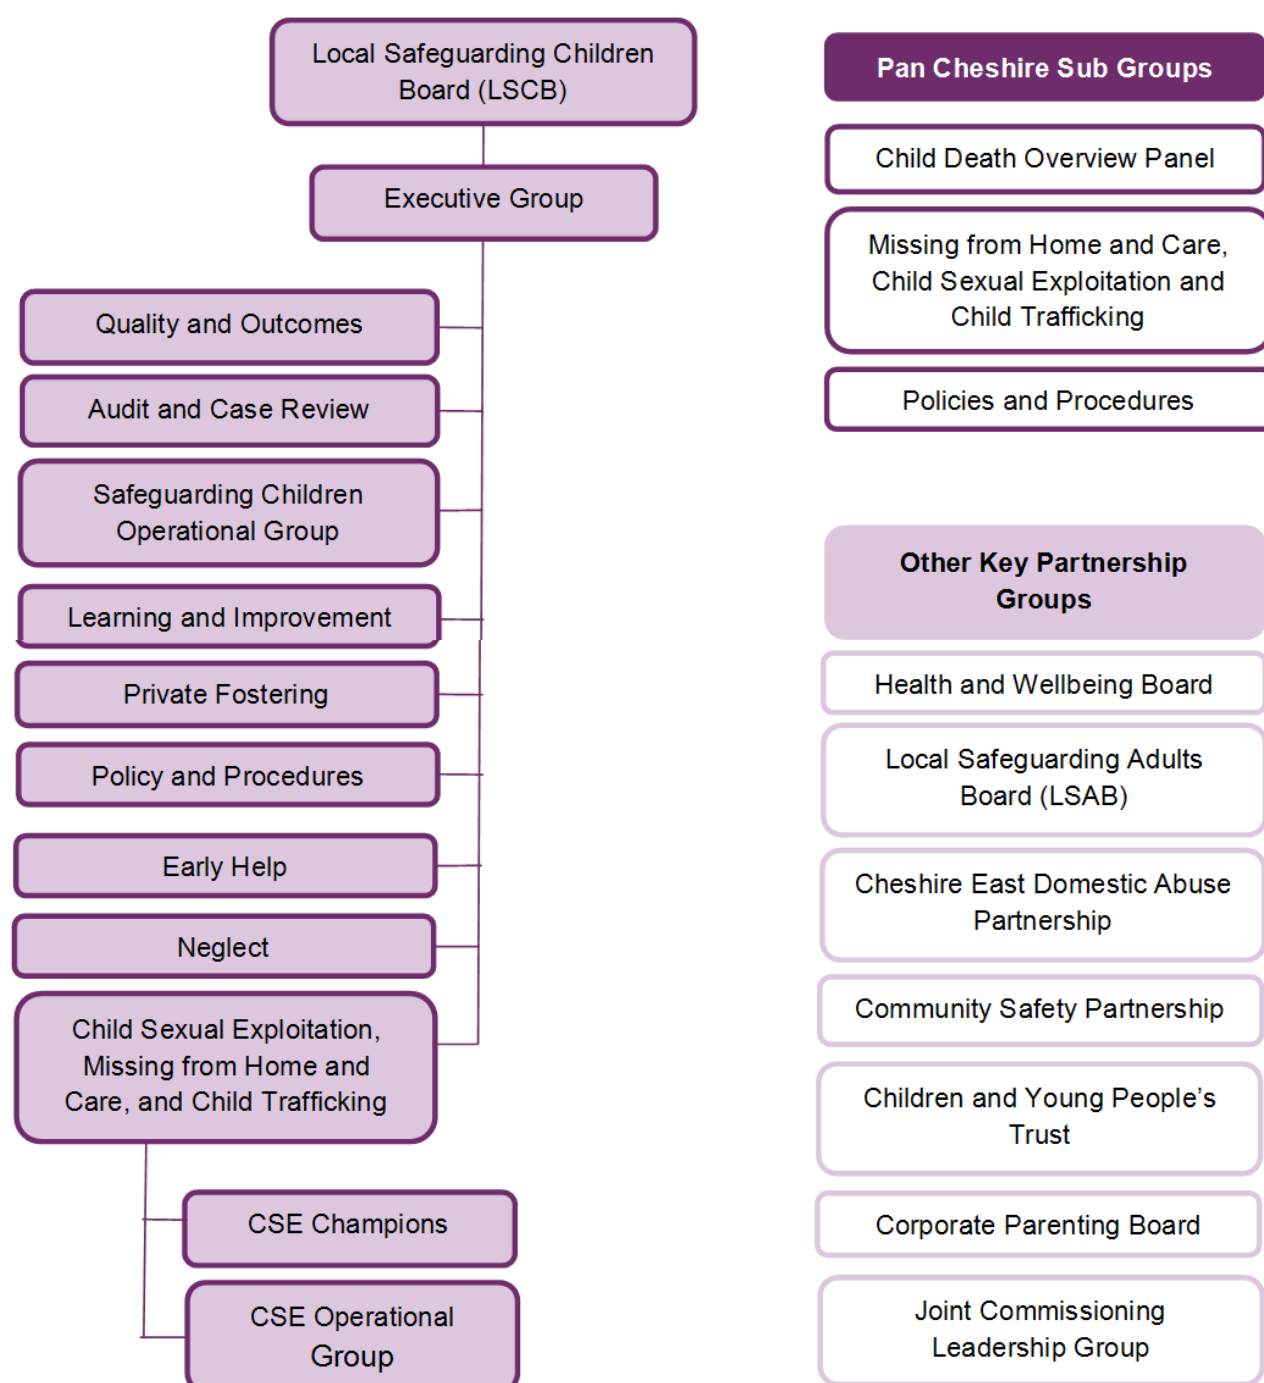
Local Safeguarding Children Board (LSCB)

Executive Group

Quality and Outcomes

Audit and Case Review

Safeguarding Children Operational Group

Learning and Improvement

Private Fostering

Policy and Procedures

Early Help

Neglect

Child Sexual Exploitation, Missing from Home and Care, and Child Trafficking

CSE Champions

CSE Operational Group

Pan Cheshire Sub Groups

Child Death Overview Panel

Missing from Home and Care, Child Sexual Exploitation and Child Trafficking

Policies and Procedures

Other Key Partnership Groups

Health and Wellbeing Board

Local Safeguarding Adults Board (LSAB)

Cheshire East Domestic Abuse Partnership

Community Safety Partnership

Children and Young People's Trust

Corporate Parenting Board

Joint Commissioning Leadership Group